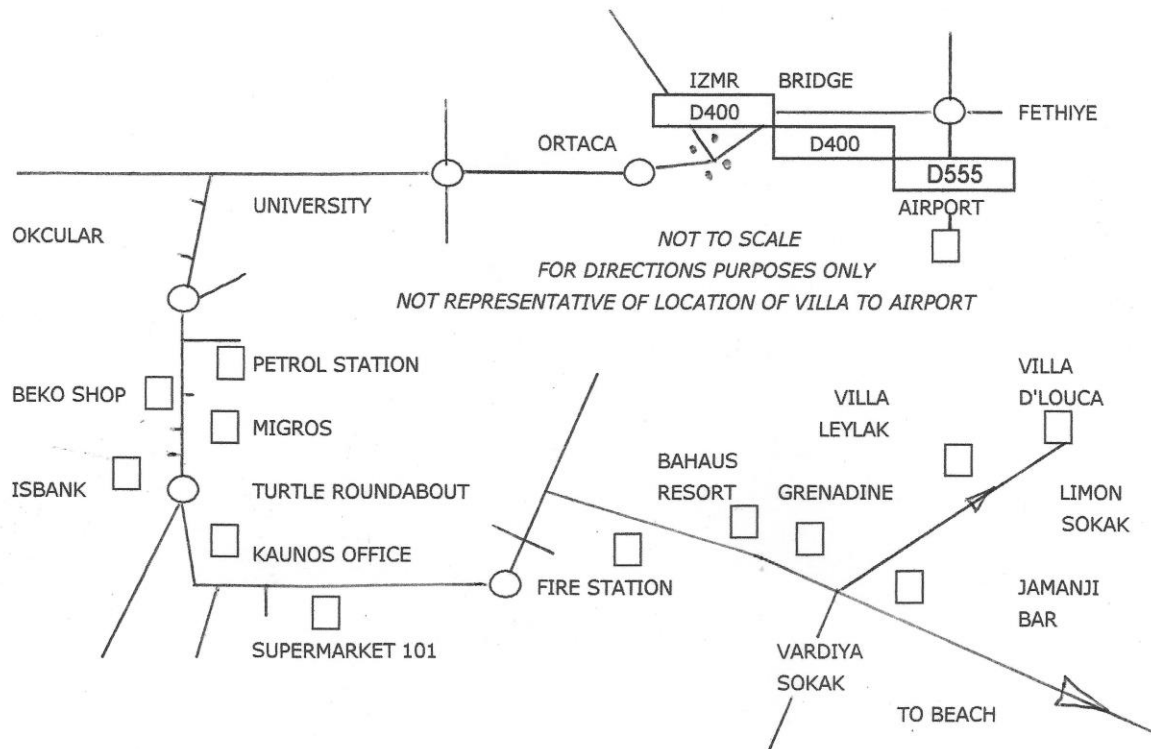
IZMR

BRIDGE

D400

FETHIYE

ORTACA

D400

D555

AIRPORT

UNIVERSITY

OKCULAR

NOT TO SCALE
FOR DIRECTIONS PURPOSES ONLY
NOT REPRESENTATIVE OF LOCATION OF VILLA TO AIRPORT

PETROL STATION

BEKO SHOP

MIGROS

VILLA LEYLAK

VILLA D'LOUCA

ISBANK

TURTLE ROUNDABOUT

BAHAUS RESORT

GRENADINE

LIMON SOKAK

KAUNOS OFFICE

FIRE STATION

JAMANJI BAR

SUPERMARKET 101

VARDIYA SOKAK

TO BEACH